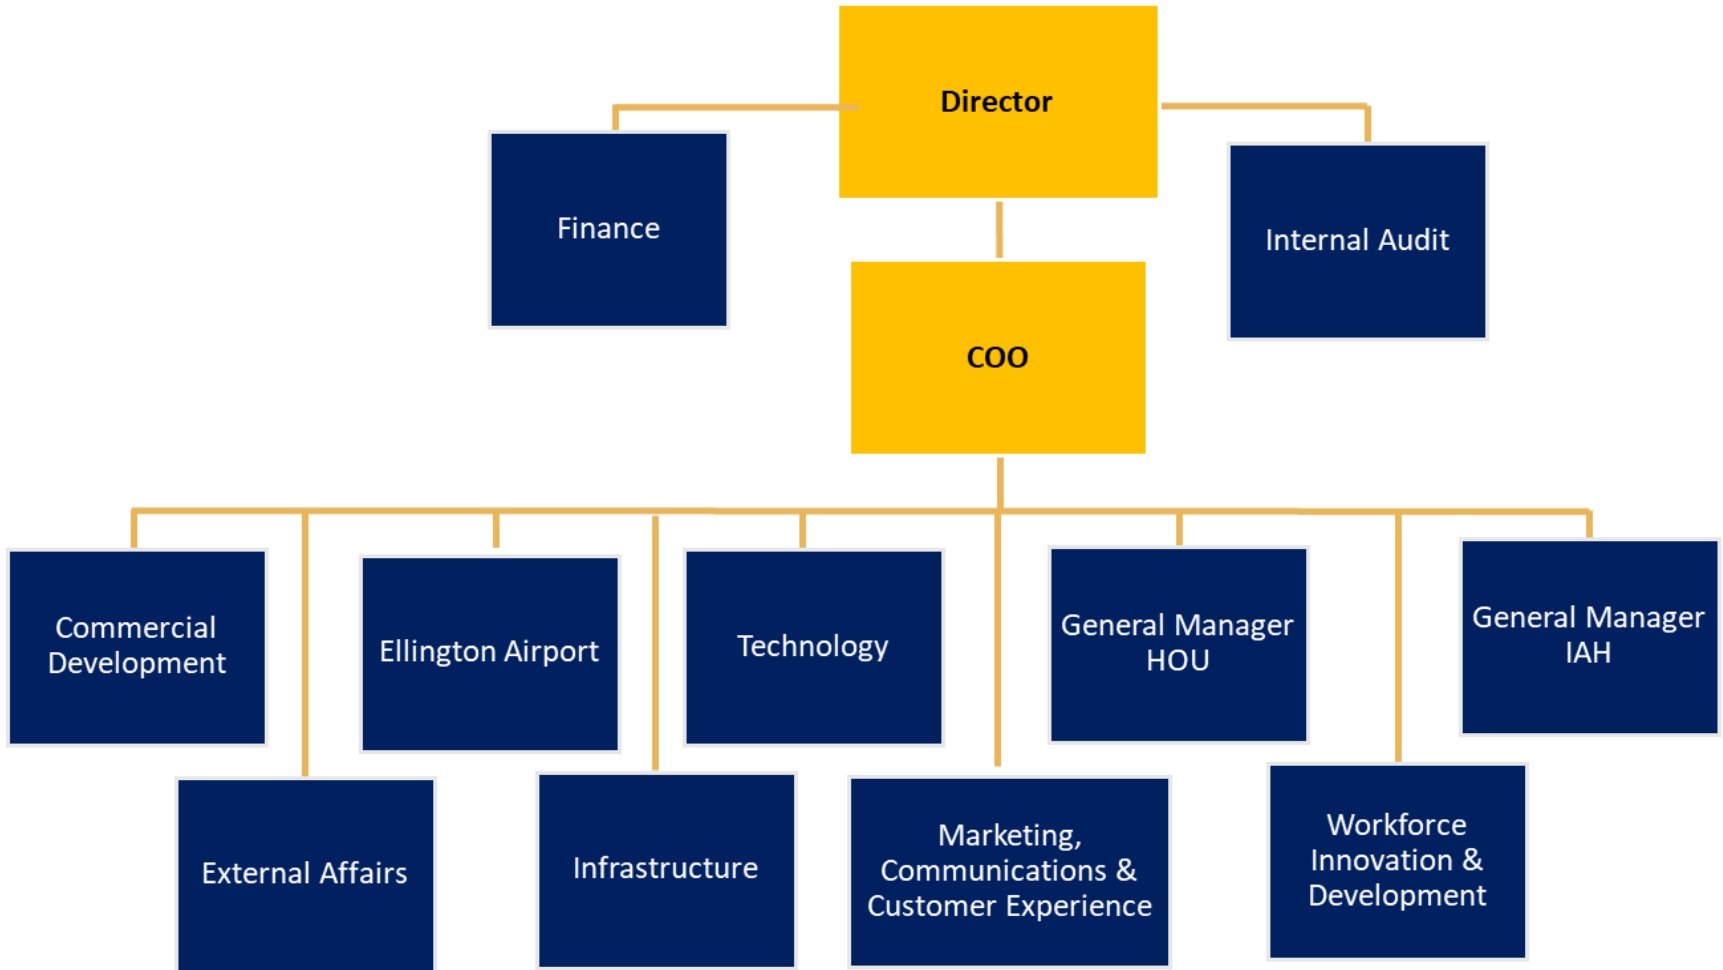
Director

Finance

Internal Audit

COO

Commercial Development

Ellington Airport

Technology

General Manager HOU

General Manager IAH

External Affairs

Infrastructure

Marketing, Communications & Customer Experience

Workforce Innovation & Development